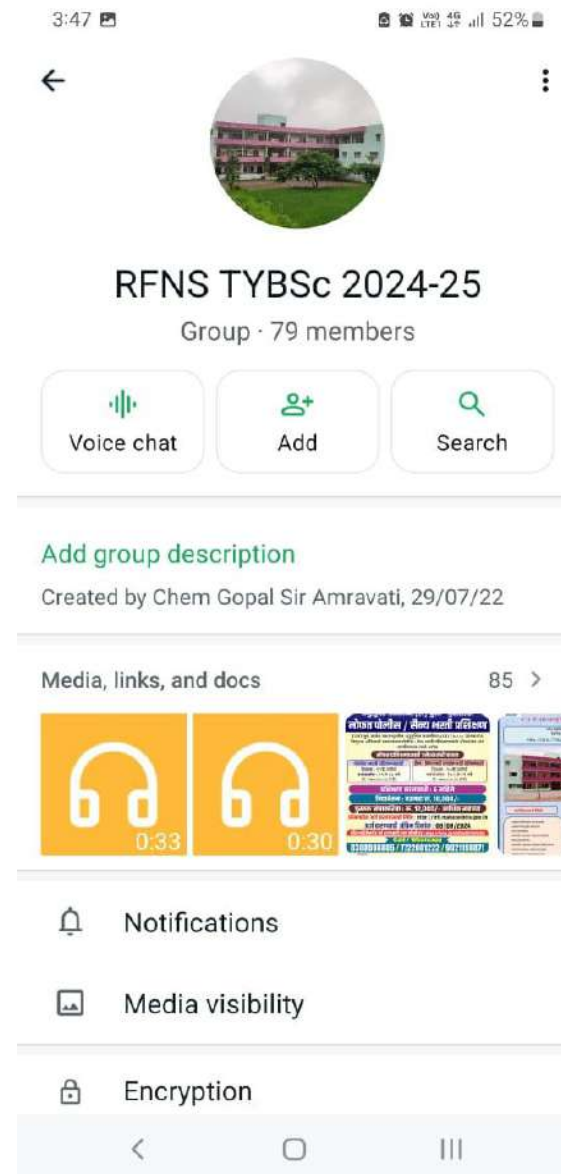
3:47

Vo) LTE1 4G 52%

RFNS TYBSc 2024-25

Group · 79 members

Voice chat

Add

Search

Add group description

Created by Chem Gopal Sir Amravati, 29/07/22

Media, links, and docs

85 >

0:33

0:30

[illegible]

Notifications

Media visibility

Encryption